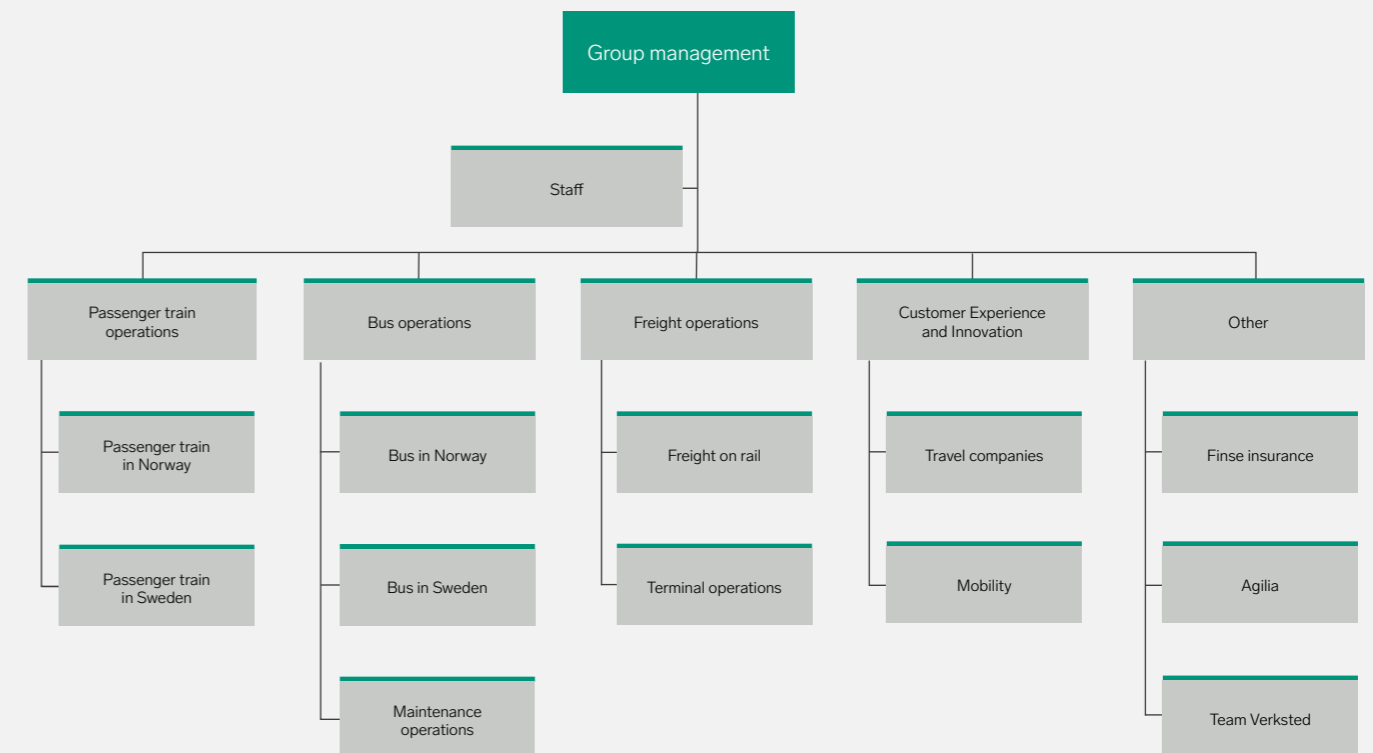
Group management

Staff

Passenger train operations

Passenger train in Norway

Passenger train in Sweden

Bus operations

Bus in Norway

Bus in Sweden

Maintenance operations

Freight operations

Freight on rail

Terminal operations

Customer Experience and Innovation

Travel companies

Mobility

Other

Finse insurance

Agilia

Team Verksted